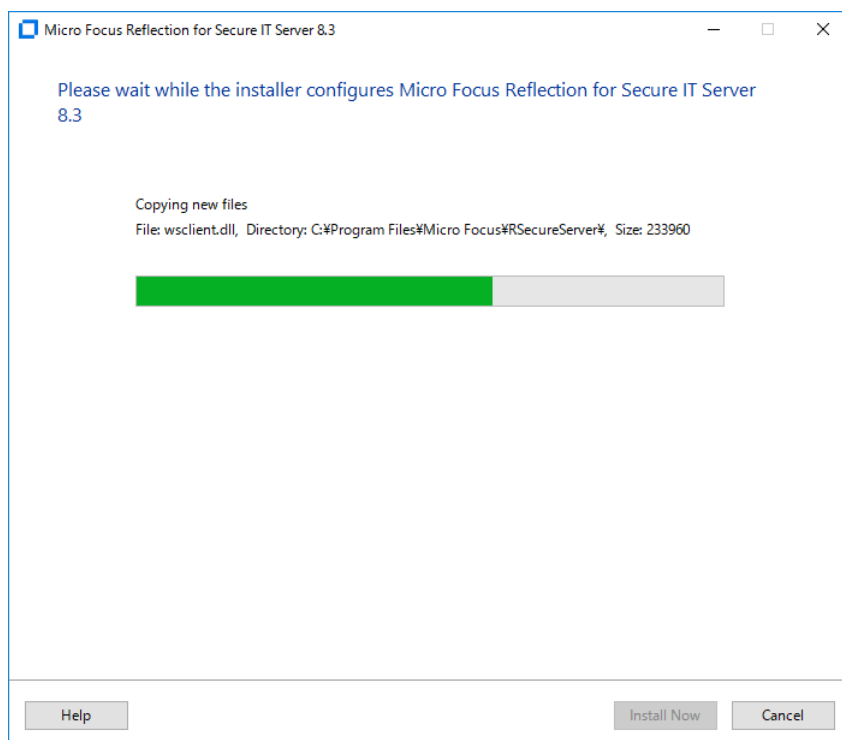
Micro Focus Reflection for Secure IT Server 8.3

Please wait while the installer configures Micro Focus Reflection for Secure IT Server 8.3

Copying new files
File: wsclient.dll, Directory: C:¥Program Files¥Micro Focus¥RSecureServer¥, Size: 233960

Help

Install Now

Cancel